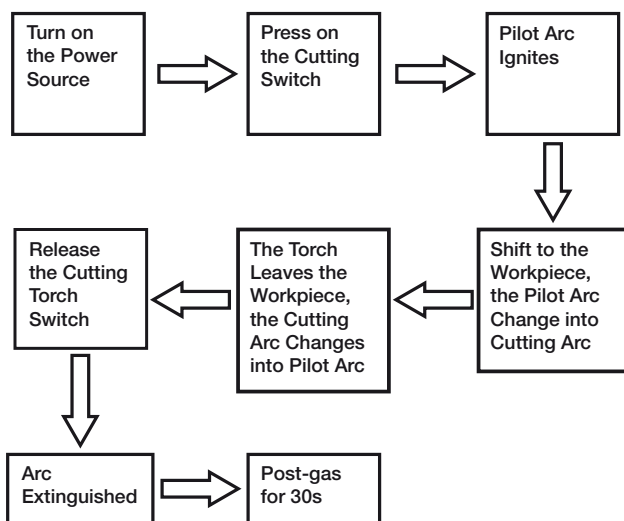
Turn on the Power Source

Press on the Cutting Switch

Pilot Arc Ignites

Shift to the Workpiece, the Pilot Arc Change into Cutting Arc

The Torch Leaves the Workpiece, the Cutting Arc Changes into Pilot Arc

Release the Cutting Torch Switch

Arc Extinguished

Post-gas for 30s